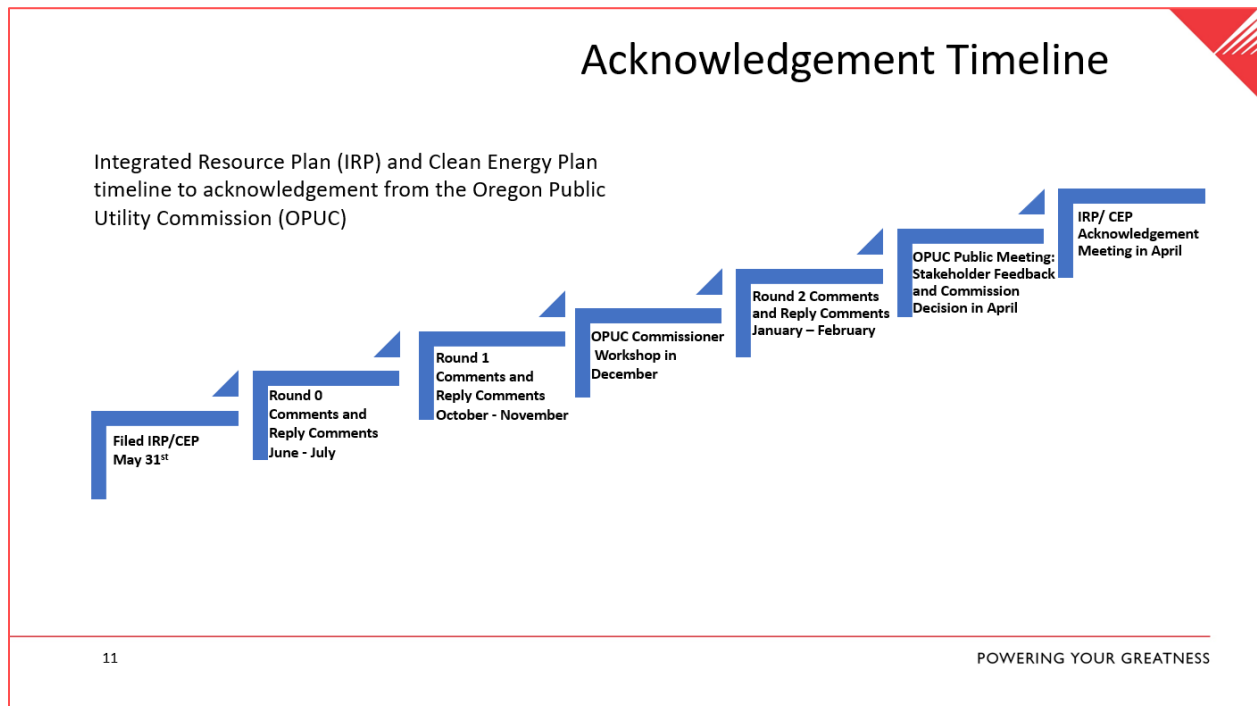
Acknowledgement Timeline

Integrated Resource Plan (IRP) and Clean Energy Plan timeline to acknowledgement from the Oregon Public Utility Commission (OPUC)

Filed IRP/CEP May 31$^{st}$

Round 0 Comments and Reply Comments June - July

Round 1 Comments and Reply Comments October - November

OPUC Commissioner Workshop in December

Round 2 Comments and Reply Comments January – February

OPUC Public Meeting: Stakeholder Feedback and Commission Decision in April

IRP/ CEP Acknowledgement Meeting in April

11

POWERING YOUR GREATNESS